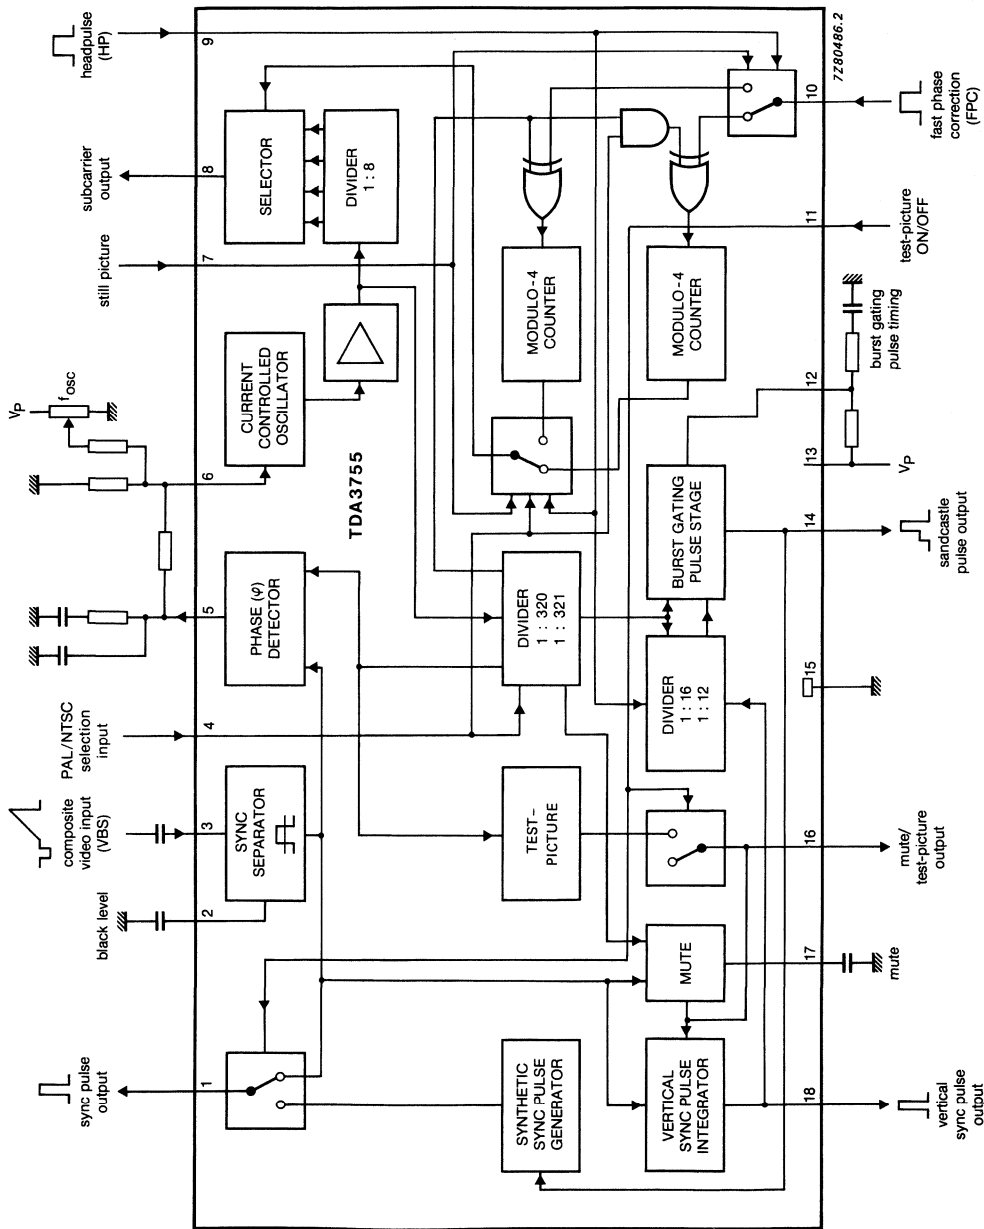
7Z80486.2

headpulse (HP)
9
SELECTOR
DIVIDER 1 : 8
10
fast phase correction (FPC)
subcarrier output
8
still picture
7
11
test-picture ON/OFF
MODULO-4 COUNTER
MODULO-4 COUNTER
CURRENT CONTROLLED OSCILLATOR
$V_P$
$f_{osc}$
burst gating pulse timing
12
6
TDA3755
13
$V_P$
BURST GATING PULSE STAGE
14
sandcastle pulse output
PHASE (φ) DETECTOR
5
DIVIDER 1 : 320 1 : 321
DIVIDER 1 : 16 1 : 12
15
PAL/NTSC selection input
4
composite video input (VBS)
3
SYNC SEPARATOR
TEST-PICTURE
16
mute/ test-picture output
black level
2
MUTE
17
mute
sync pulse output
1
SYNTHETIC SYNC PULSE GENERATOR
VERTICAL SYNC PULSE INTEGRATOR
18
vertical sync pulse output